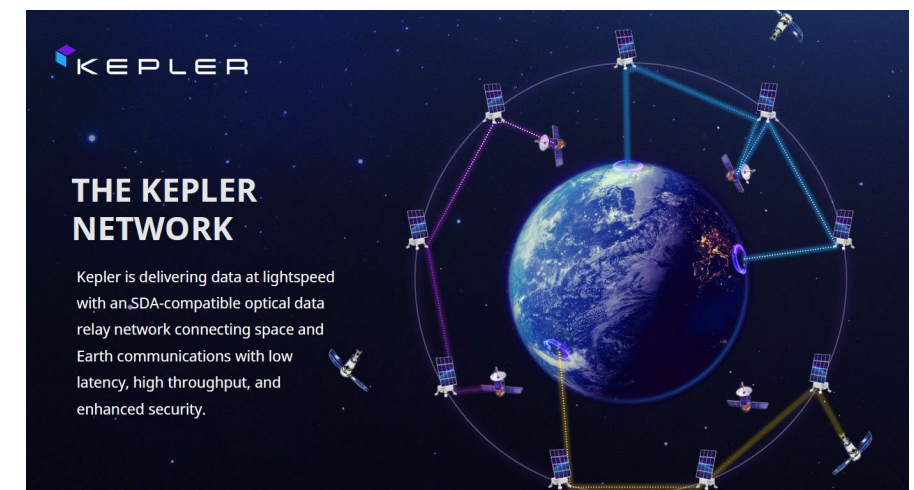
KEPLER

THE KEPLER NETWORK

Kepler is delivering data at lightspeed with an SDA-compatible optical data relay network connecting space and Earth communications with low latency, high throughput, and enhanced security.